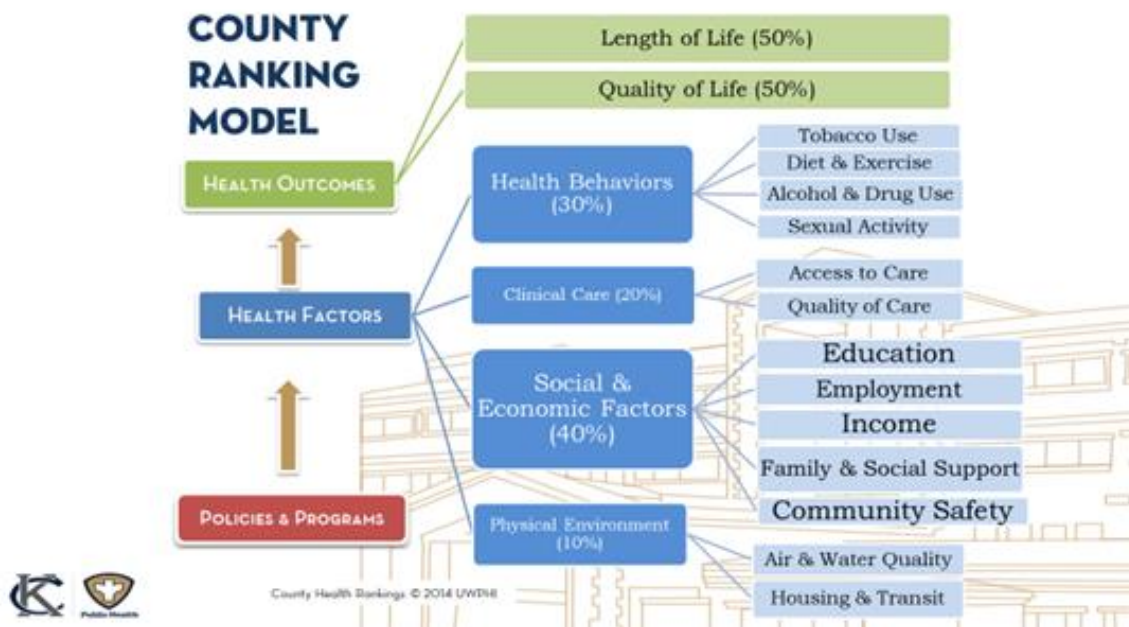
COUNTY RANKING MODEL

Length of Life (50%)

Quality of Life (50%)

HEALTH OUTCOMES

Health Behaviors (30%)

Tobacco Use

Diet & Exercise

Alcohol & Drug Use

Sexual Activity

HEALTH FACTORS

Clinical Care (20%)

Access to Care

Quality of Care

Social & Economic Factors (40%)

Education

Employment

Income

Family & Social Support

Community Safety

POLICIES & PROGRAMS

Physical Environment (10%)

Air & Water Quality

Housing & Transit

County Health Rankings © 2014 UWPHI

Public Health